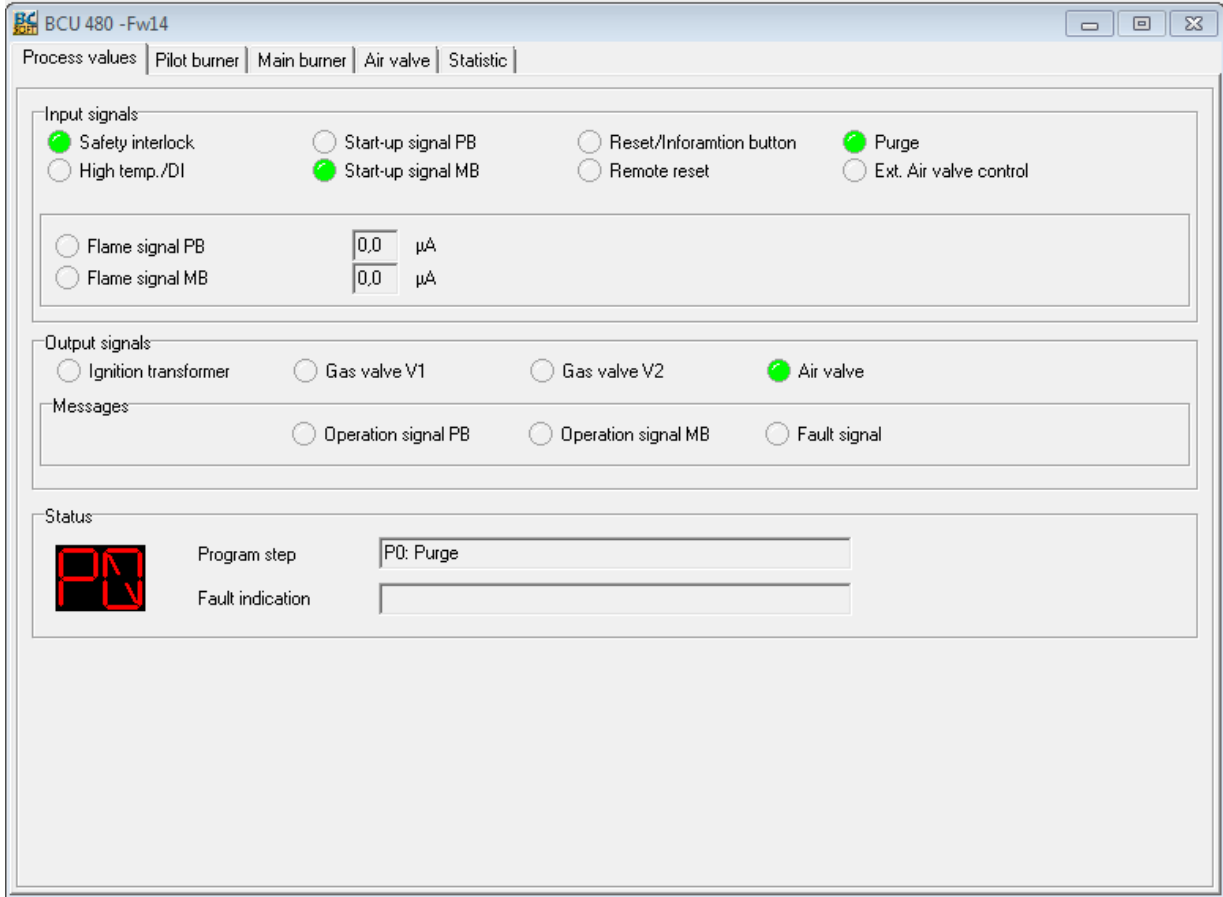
BC SOFT BCU 480 -Fw14

Process values | Pilot burner | Main burner | Air valve | Statistic

Input signals
Safety interlock
Start-up signal PB
Reset/Inforamtion button
Purge
High temp./DI
Start-up signal MB
Remote reset
Ext. Air valve control

Flame signal PB 0,0 µA
Flame signal MB 0,0 µA

Output signals
Ignition transformer
Gas valve V1
Gas valve V2
Air valve

Messages
Operation signal PB
Operation signal MB
Fault signal

Status
P0
Program step P0: Purge
Fault indication